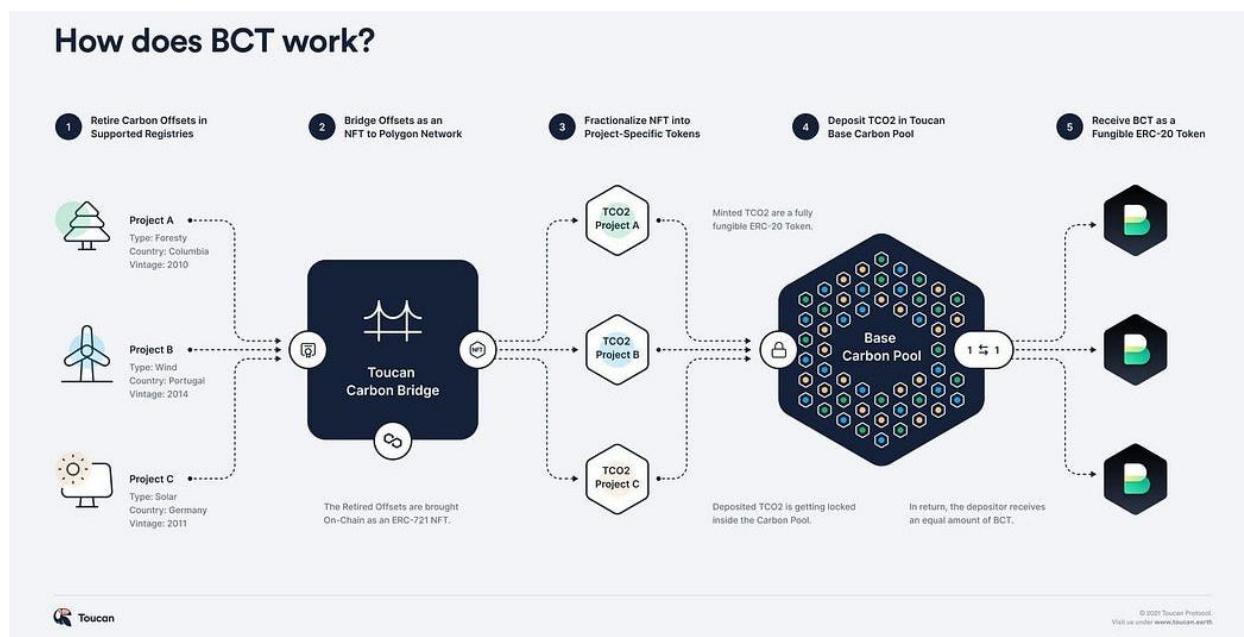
How does BCT work?

1 Retire Carbon Offsets in Supported Registries

2 Bridge Offsets as an NFT to Polygon Network

3 Fractionalize NFT into Project-Specific Tokens

4 Deposit TCO2 in Toucan Base Carbon Pool

5 Receive BCT as a Fungible ERC-20 Token

Project A
Type: Foresty
Country: Columbia
Vintage: 2010

Project B
Type: Wind
Country: Portugal
Vintage: 2014

Project C
Type: Solar
Country: Germany
Vintage: 2011

Toucan Carbon Bridge

NFT

The Retired Offsets are brought On-Chain as an ERC-721 NFT.

TCO2 Project A

TCO2 Project B

TCO2 Project C

Minted TCO2 are a fully fungible ERC-20 Token.

Base Carbon Pool

1 ⇆ 1

Deposited TCO2 is getting locked inside the Carbon Pool.

In return, the depositor receives an equal amount of BCT.

Toucan

© 2021 Toucan Protocol.
Visit us under www.toucan.earth